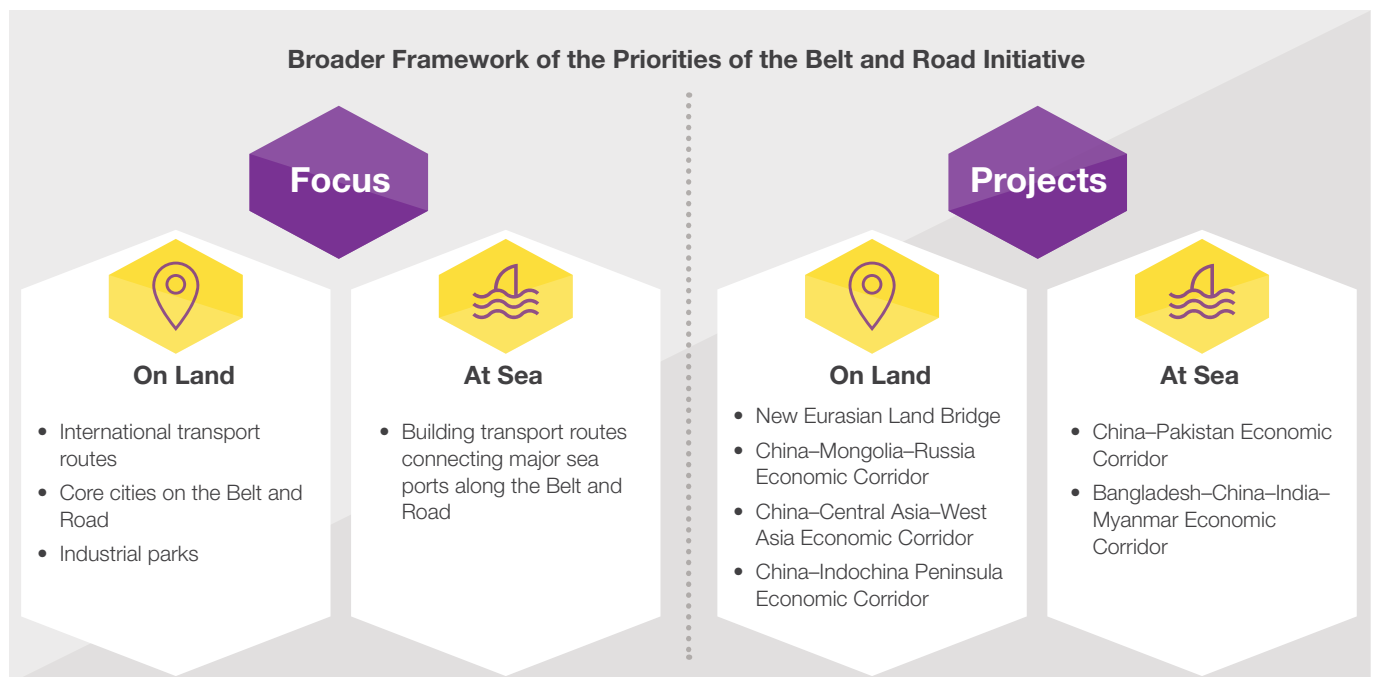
Broader Framework of the Priorities of the Belt and Road Initiative

Focus

On Land

- International transport routes
- Core cities on the Belt and Road
- Industrial parks

At Sea

- Building transport routes connecting major sea ports along the Belt and Road

Projects

On Land

- New Eurasian Land Bridge
- China–Mongolia–Russia Economic Corridor
- China–Central Asia–West Asia Economic Corridor
- China–Indochina Peninsula Economic Corridor

At Sea

- China–Pakistan Economic Corridor
- Bangladesh–China–India–Myanmar Economic Corridor